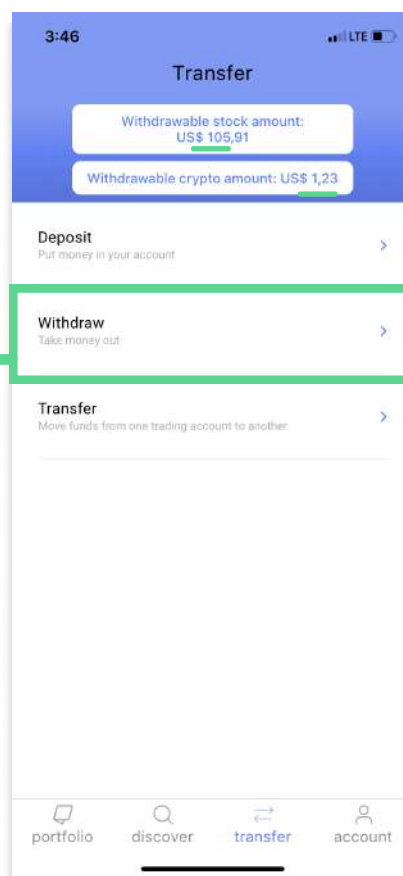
3:46
LTE

Transfer

Withdrawable stock amount: US$ 105,91

Withdrawable crypto amount: US$ 1,23

Deposit
Put money in your account

Withdraw
Take money out

Transfer
Move funds from one trading account to another

portfolio
discover
transfer
account